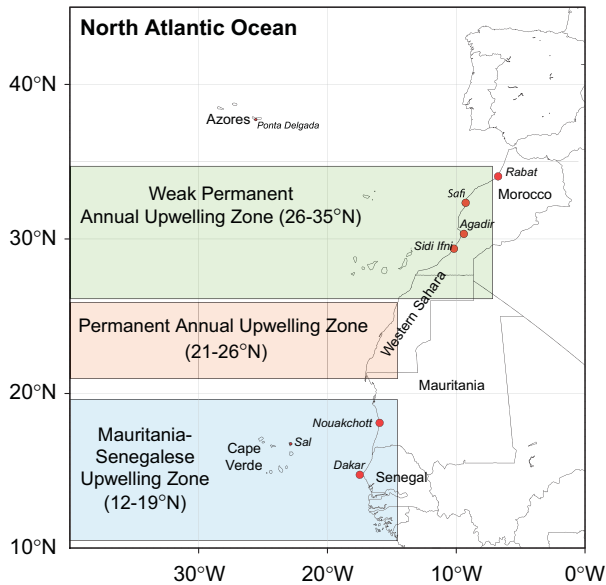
North Atlantic Ocean

40°N

Azores Ponta Delgada

Weak Permanent Annual Upwelling Zone (26-35°N)

Rabat

Safi

Morocco

30°N

Agadir

Sidi Ifni

Permanent Annual Upwelling Zone (21-26°N)

Western Sahara

20°N

Mauritania

Mauritania-Senegalese Upwelling Zone (12-19°N)

Nouakchott

Cape Verde

Sal

Dakar

Senegal

10°N

30°W

20°W

10°W

0°W